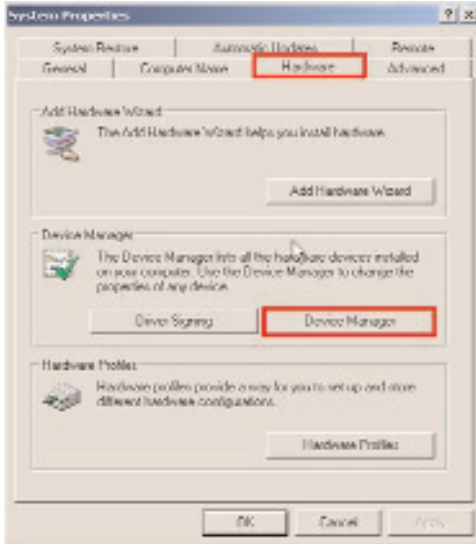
System Properties

?

X

System Restore

Automatic Updates

Remote

General

Computer Name

Hardware

Advanced

Add Hardware Wizard

The Add Hardware Wizard helps you install hardware.

Add Hardware Wizard

Device Manager

The Device Manager lists all the hardware devices installed on your computer. Use the Device Manager to change the properties of any device.

Driver Signing

Device Manager

Hardware Profiles

Hardware profiles provide a way for you to set up and store different hardware configurations.

Hardware Profiles

OK

Cancel

Apply